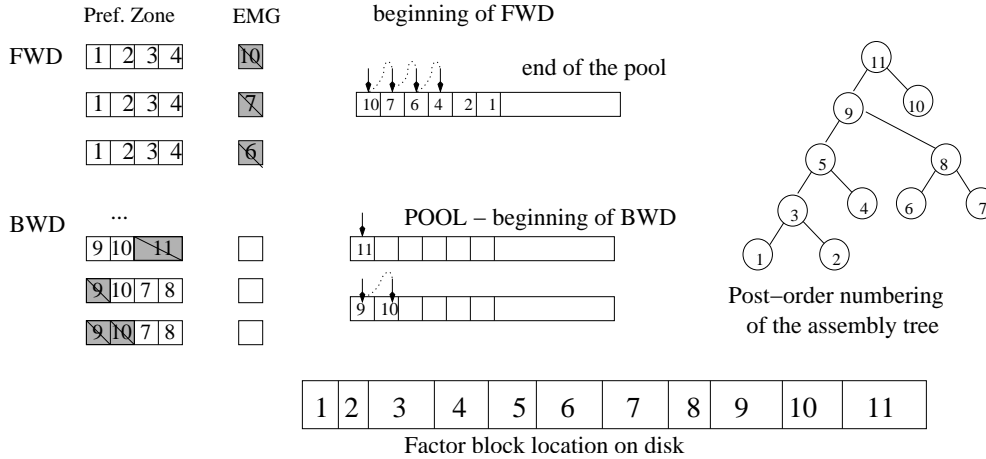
Pref. Zone EMG

beginning of FWD

FWD

| 1 | 2 | 3 | 4 |
|---|---|---|---|

10

end of the pool

| 10 | 7 | 6 | 4 | 2 | 1 | |
|---|---|---|---|---|---|---|

| 1 | 2 | 3 | 4 |
|---|---|---|---|

7

| 1 | 2 | 3 | 4 |
|---|---|---|---|

6

BWD

...

| 9 | 10 | 11 |
|---|---|---|

POOL – beginning of BWD

| 11 | | | | | | |
|---|---|---|---|---|---|---|

| 9 | 10 | 7 | 8 |
|---|---|---|---|

| 9 | 10 | | | | | |
|---|---|---|---|---|---|---|

| 9 | 10 | 7 | 8 |
|---|---|---|---|

11

9

10

5

8

4

6

7

3

1

2

Post–order numbering of the assembly tree

| 1 | 2 | 3 | 4 | 5 | 6 | 7 | 8 | 9 | 10 | 11 |
|---|---|---|---|---|---|---|---|---|---|---|

Factor block location on disk